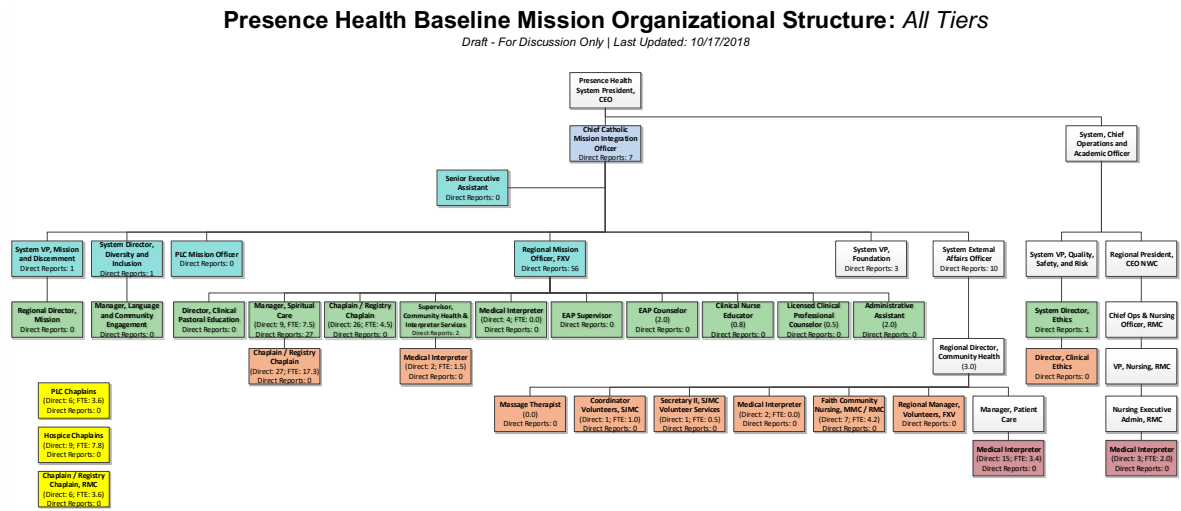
Presence Health Baseline Mission Organizational Structure: All Tiers

Draft - For Discussion Only | Last Updated: 10/17/2018

Presence Health System President, CEO

Chief Catholic Mission Integration Officer
Direct Reports: 7

System, Chief Operations and Academic Officer

Senior Executive Assistant
Direct Reports: 0

System VP, Mission and Discernment
Direct Reports: 1

System Director, Diversity and Inclusion
Direct Reports: 1

PLC Mission Officer
Direct Reports: 0

Regional Mission Officer, FXV
Direct Reports: 56

System VP, Foundation
Direct Reports: 3

System External Affairs Officer
Direct Reports: 10

System VP, Quality, Safety, and Risk

Regional President, CEO NWC

Regional Director, Mission
Direct Reports: 0

Manager, Language and Community Engagement
Direct Reports: 0

Director, Clinical Pastoral Education
Direct Reports: 0

Manager, Spiritual Care
(Direct: 9; FTE: 7.5)
Direct Reports: 27

Chaplain / Registry Chaplain
(Direct: 26; FTE: 4.5)
Direct Reports: 0

Supervisor, Community Health & Interpreter Services
Direct Reports: 2

Medical Interpreter
(Direct: 4; FTE: 0.0)
Direct Reports: 0

EAP Supervisor
Direct Reports: 0

EAP Counselor
(2.0)
Direct Reports: 0

Clinical Nurse Educator
(0.8)
Direct Reports: 0

Licensed Clinical Professional Counselor (0.5)
Direct Reports: 0

Administrative Assistant
(2.0)
Direct Reports: 0

System Director, Ethics
Direct Reports: 1

Chief Ops & Nursing Officer, RMC

Chaplain / Registry Chaplain
(Direct: 27; FTE: 17.3)
Direct Reports: 0

Medical Interpreter
(Direct: 2; FTE: 1.5)
Direct Reports: 0

Regional Director, Community Health
(3.0)

Director, Clinical Ethics
Direct Reports: 0

VP, Nursing, RMC

PLC Chaplains
(Direct: 6; FTE: 3.6)
Direct Reports: 0

Massage Therapist
(0.0)
Direct Reports: 0

Coordinator Volunteers, SJMC
(Direct: 1; FTE: 1.0)
Direct Reports: 0

Secretary II, SJMC Volunteer Services
(Direct: 1; FTE: 0.5)
Direct Reports: 0

Medical Interpreter
(Direct: 2; FTE: 0.0)
Direct Reports: 0

Faith Community Nursing, MMC / RMC
(Direct: 7; FTE: 4.2)
Direct Reports: 0

Regional Manager, Volunteers, FXV
Direct Reports: 0

Manager, Patient Care

Nursing Executive Admin, RMC

Hospice Chaplains
(Direct: 9; FTE: 7.8)
Direct Reports: 0

Medical Interpreter
(Direct: 15; FTE: 3.4)
Direct Reports: 0

Medical Interpreter
(Direct: 3; FTE: 2.0)
Direct Reports: 0

Chaplain / Registry Chaplain, RMC
(Direct: 6; FTE: 3.6)
Direct Reports: 0